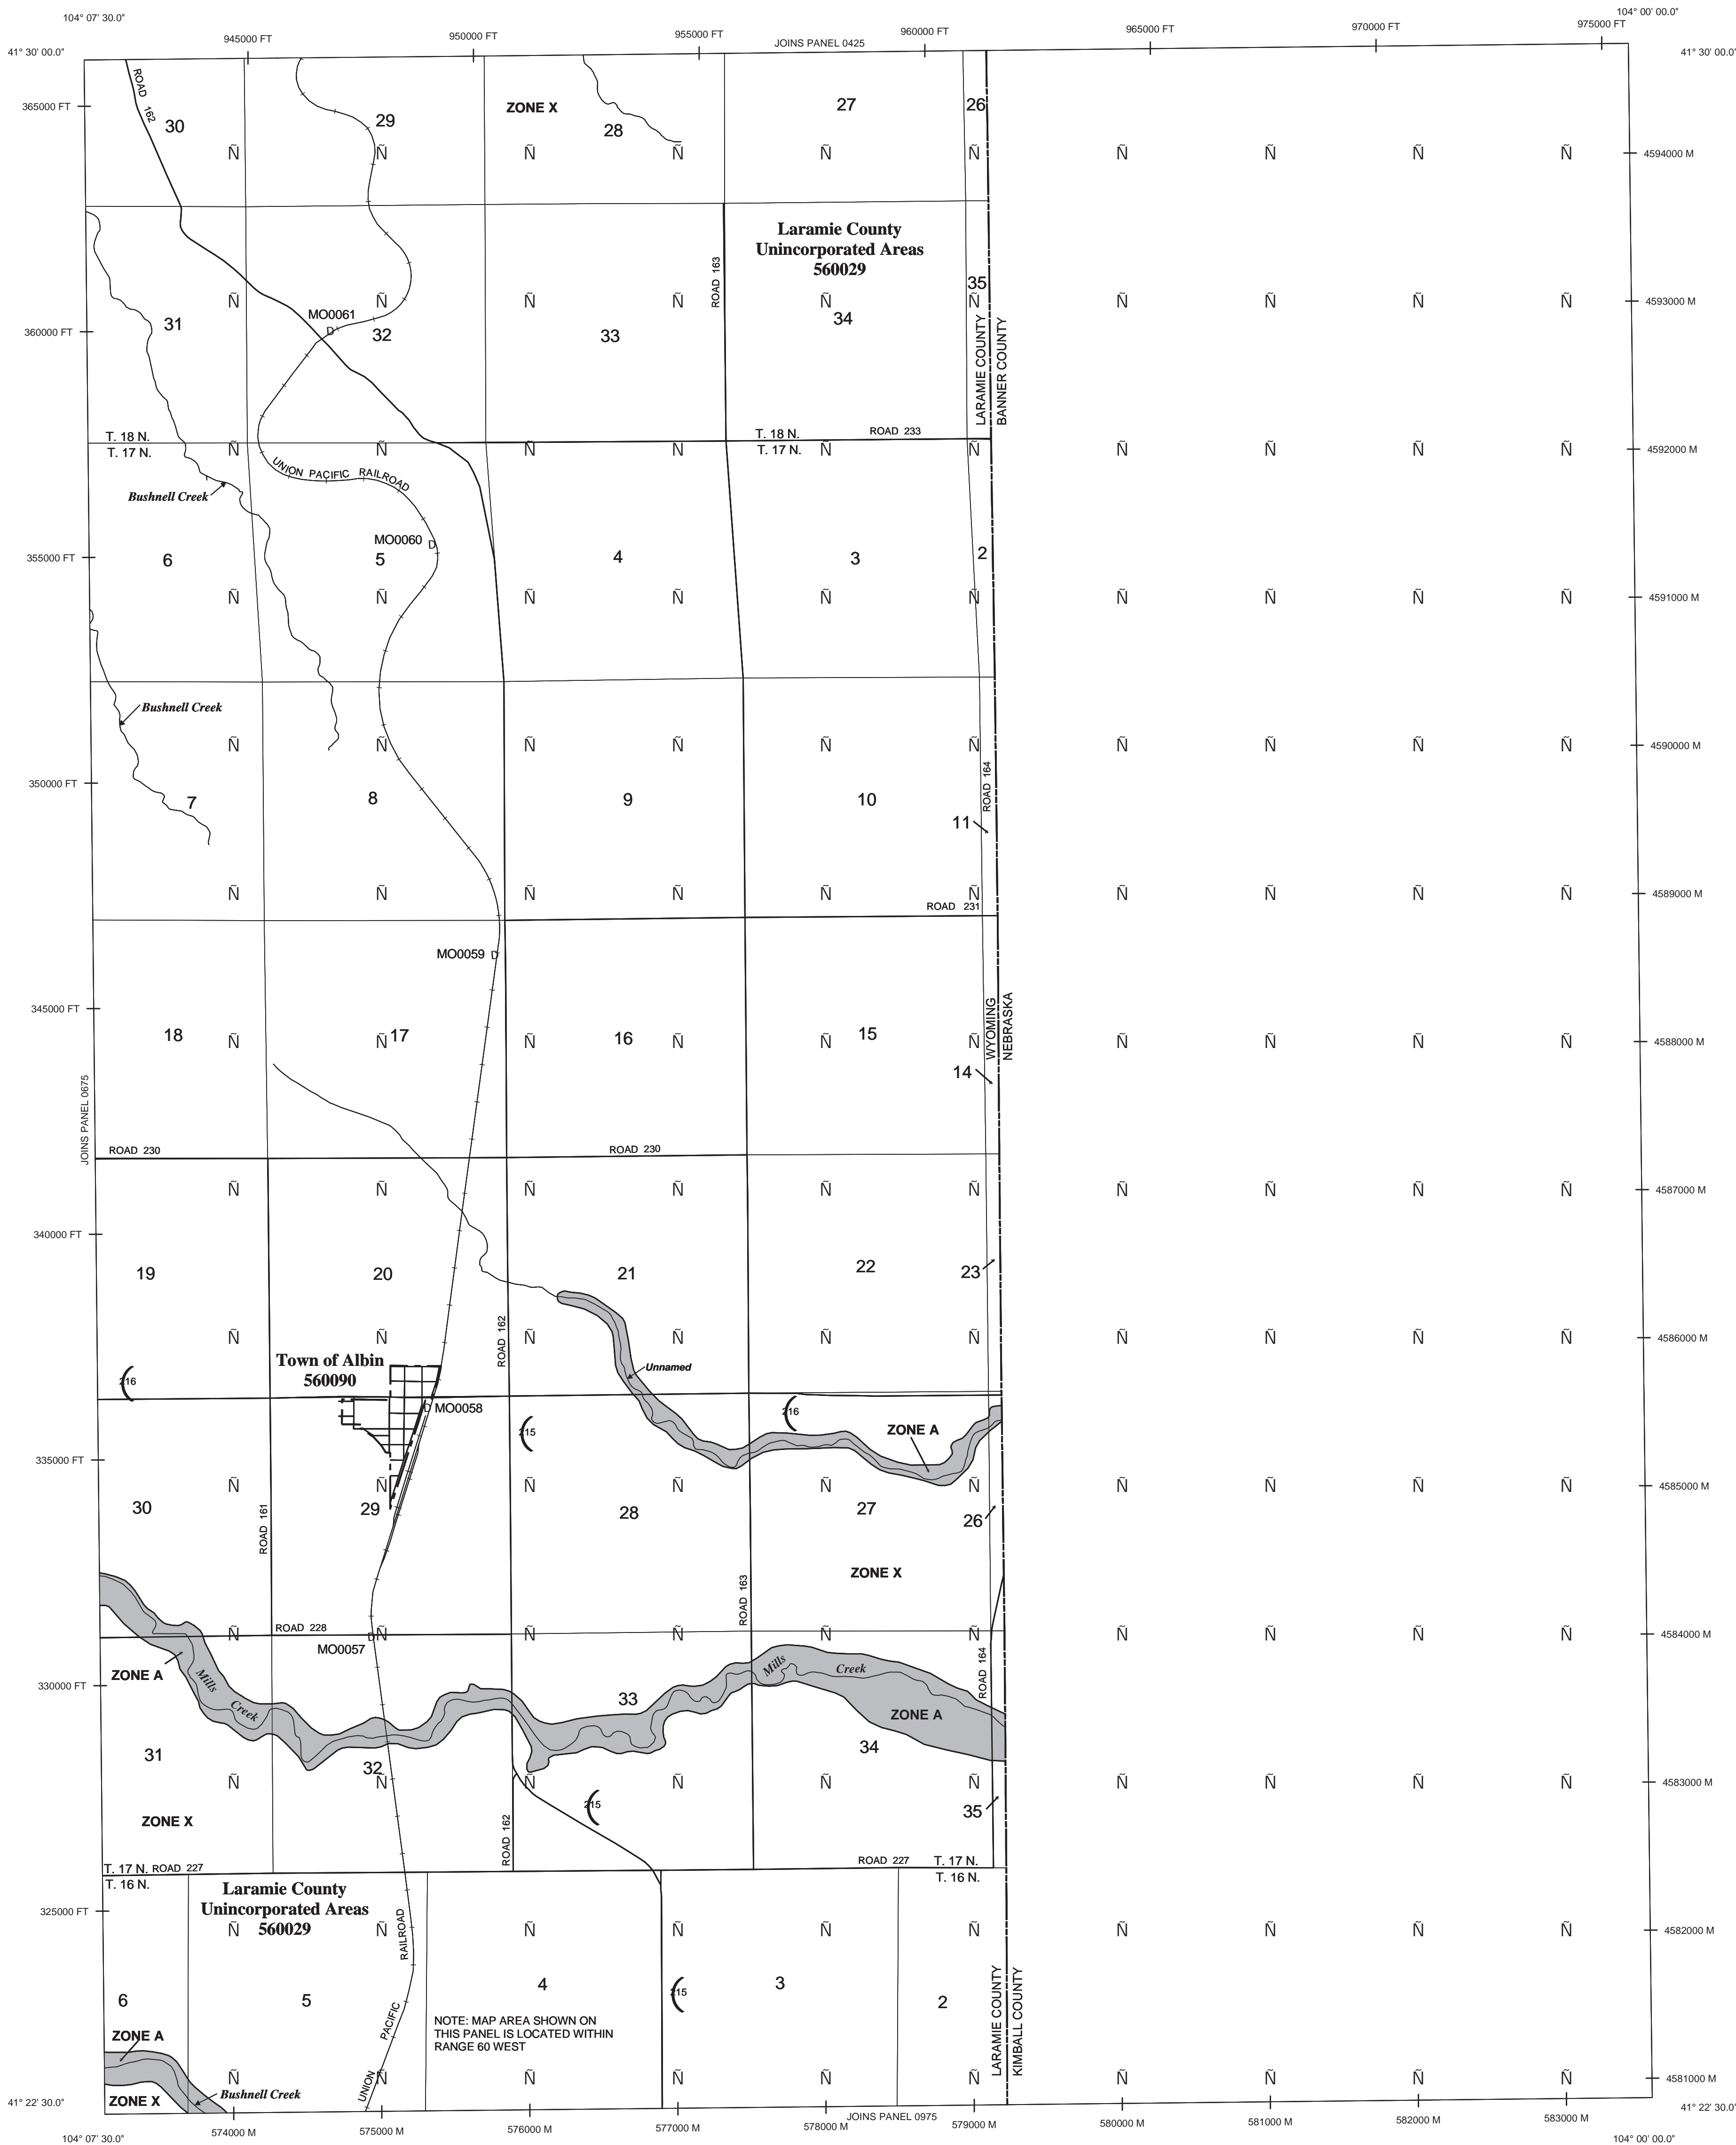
104° 07' 30.0"
41° 30' 00.0"
945000 FT
950000 FT
955000 FT
JOINS PANEL 0425
960000 FT
965000 FT
970000 FT
975000 FT
104° 00' 00.0"
41° 30' 00.0"

365000 FT
360000 FT
355000 FT
350000 FT
345000 FT
340000 FT
335000 FT
330000 FT
325000 FT
41° 22' 30.0"

4594000 M
4593000 M
4592000 M
4591000 M
4590000 M
4589000 M
4588000 M
4587000 M
4586000 M
4585000 M
4584000 M
4583000 M
4582000 M
4581000 M
41° 22' 30.0"

ROAD 162
30
29
ZONE X
28
27
26

Laramie County
Unincorporated Areas
560029

ROAD 163
35
MO0061
31
32
33
34
LARAMIE COUNTY
BANNER COUNTY

T. 18 N.
T. 17 N.
T. 18 N.
ROAD 233
T. 17 N.
UNION PACIFIC RAILROAD
Bushnell Creek
MO0060
6
5
4
3
2

Bushnell Creek
7
8
9
10
ROAD 164
11
ROAD 231

MO0059
18
17
16
15
WYOMING
NEBRASKA
14
JOINS PANEL 0675
ROAD 230
ROAD 230

19
20
21
22
23
ROAD 162
Town of Albin
560090
Unnamed
216
MO0058
215
216
ZONE A
30
ROAD 161
29
28
27
26
ZONE X
ROAD 163
ROAD 228
MO0057
ZONE A
Mills
Creek
33
Mills
Creek
ZONE A
ROAD 164
31
32
34
215
ZONE X
35
ROAD 162
T. 17 N.
ROAD 227
ROAD 227
T. 17 N.
T. 16 N.
T. 16 N.

Laramie County
Unincorporated Areas
560029
RAILROAD
6
5
4
215
3
2
PACIFIC
NOTE: MAP AREA SHOWN ON THIS PANEL IS LOCATED WITHIN RANGE 60 WEST
ZONE A
LARAMIE COUNTY
KIMBALL COUNTY
ZONE X
Bushnell Creek
UNION

104° 07' 30.0"
574000 M
575000 M
576000 M
577000 M
578000 M
JOINS PANEL 0975
579000 M
580000 M
581000 M
582000 M
583000 M
104° 00' 00.0"